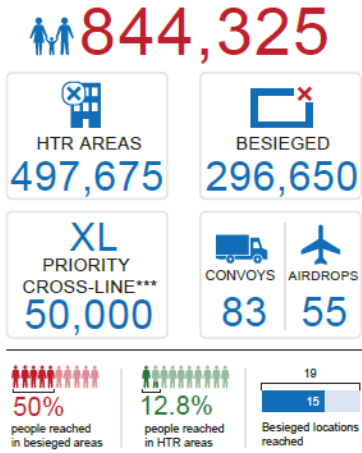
844,325

HTR AREAS
497,675

BESIEGED
296,650

XL
PRIORITY CROSS-LINE***
50,000

CONVOYS
83

AIRDROPS
55

50%
people reached in besieged areas

12.8%
people reached in HTR areas

19
15
Besieged locations reached